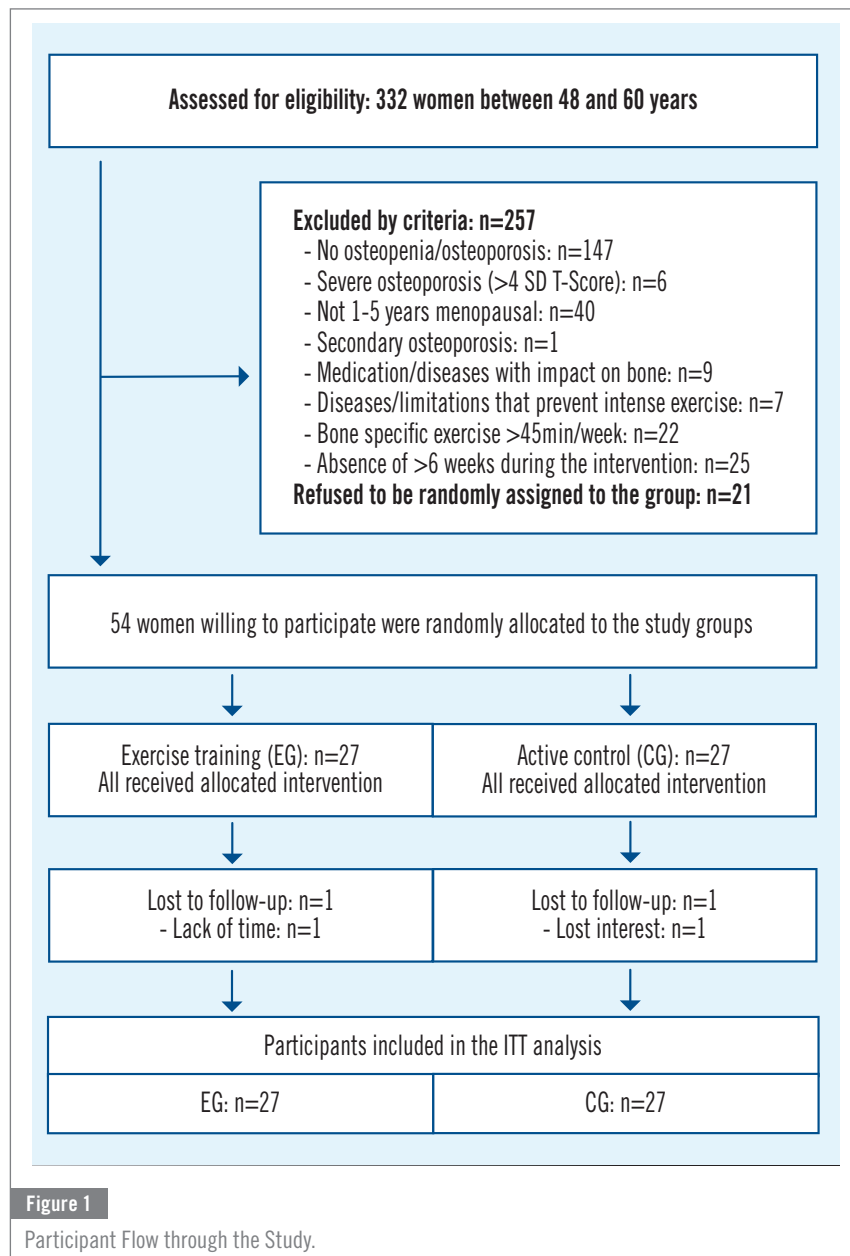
Assessed for eligibility: 332 women between 48 and 60 years

Excluded by criteria: n=257
- No osteopenia/osteoporosis: n=147
- Severe osteoporosis (>4 SD T-Score): n=6
- Not 1-5 years menopausal: n=40
- Secondary osteoporosis: n=1
- Medication/diseases with impact on bone: n=9
- Diseases/limitations that prevent intense exercise: n=7
- Bone specific exercise >45min/week: n=22
- Absence of >6 weeks during the intervention: n=25
Refused to be randomly assigned to the group: n=21

54 women willing to participate were randomly allocated to the study groups

Exercise training (EG): n=27
All received allocated intervention

Active control (CG): n=27
All received allocated intervention

Lost to follow-up: n=1
- Lack of time: n=1

Lost to follow-up: n=1
- Lost interest: n=1

Participants included in the ITT analysis

EG: n=27

CG: n=27

Figure 1

Participant Flow through the Study.